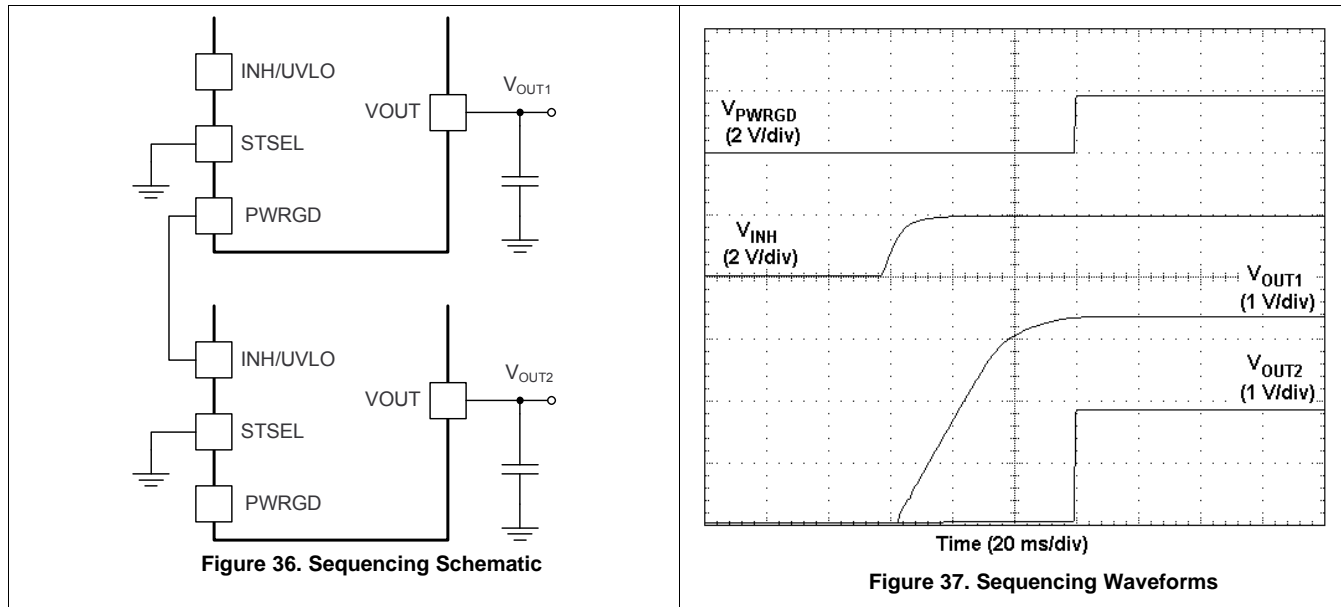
INH/UVLO

VOUT

$V_{OUT1}$

STSEL

PWRGD

INH/UVLO

VOUT

$V_{OUT2}$

STSEL

PWRGD

**Figure 36. Sequencing Schematic**

$V_{PWRGD}$ (2 V/div)

$V_{INH}$ (2 V/div)

$V_{OUT1}$ (1 V/div)

$V_{OUT2}$ (1 V/div)

Time (20 ms/div)

**Figure 37. Sequencing Waveforms**